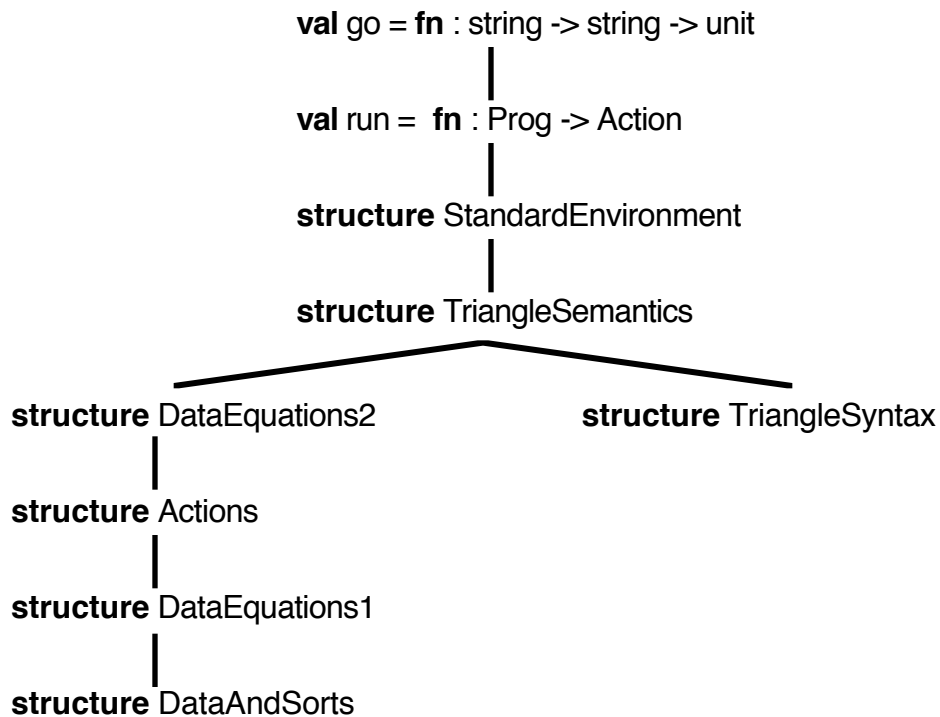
val go = fn : string -> string -> unit

val run = fn : Prog -> Action

structure StandardEnvironment

structure TriangleSemantics

structure DataEquations2

structure TriangleSyntax

structure Actions

structure DataEquations1

structure DataAndSorts